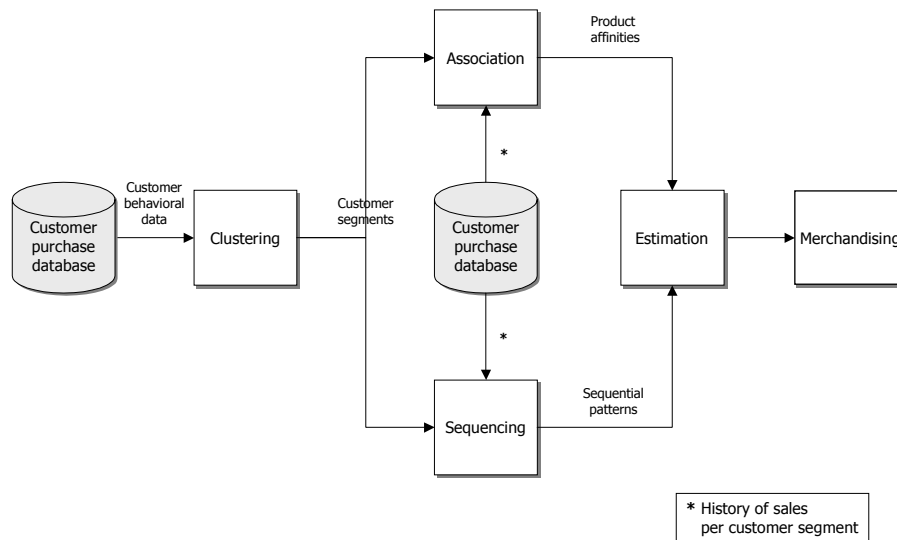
Customer purchase database

Customer behavioral data

Clustering

Customer segments

Association

Product affinities

*

Customer purchase database

*

Sequencing

Sequential patterns

Estimation

Merchandising

* History of sales per customer segment